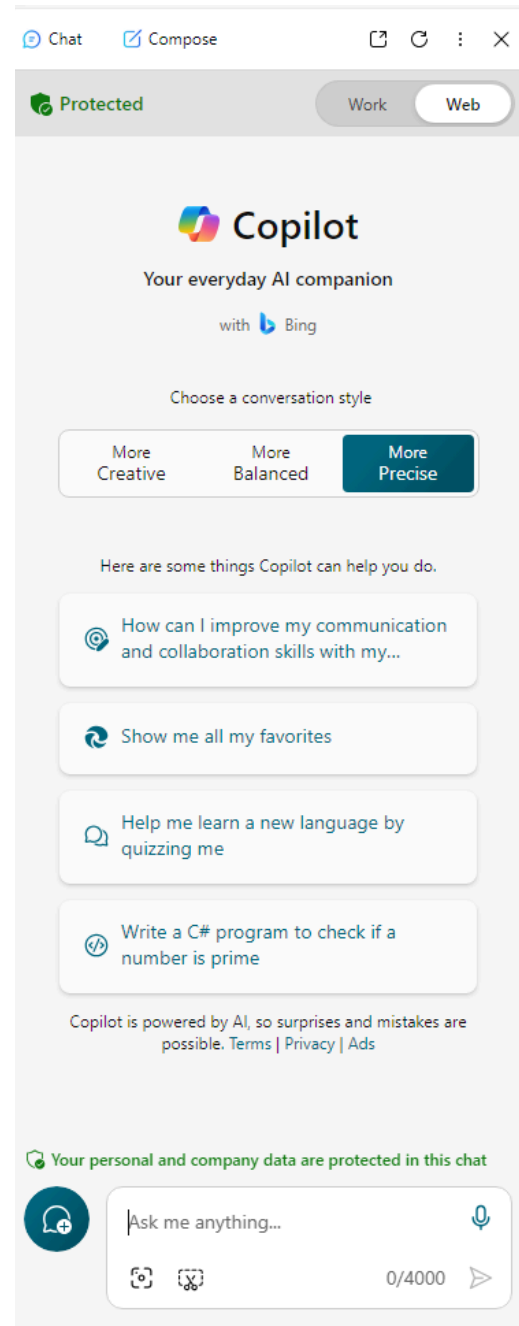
Chat Compose

Protected

Work Web

Copilot

Your everyday AI companion

with Bing

Choose a conversation style

More Creative

More Balanced

More Precise

Here are some things Copilot can help you do.

How can I improve my communication and collaboration skills with my...

Show me all my favorites

Help me learn a new language by quizzing me

Write a C# program to check if a number is prime

Copilot is powered by AI, so surprises and mistakes are possible. Terms | Privacy | Ads

Your personal and company data are protected in this chat

Ask me anything...

0/4000